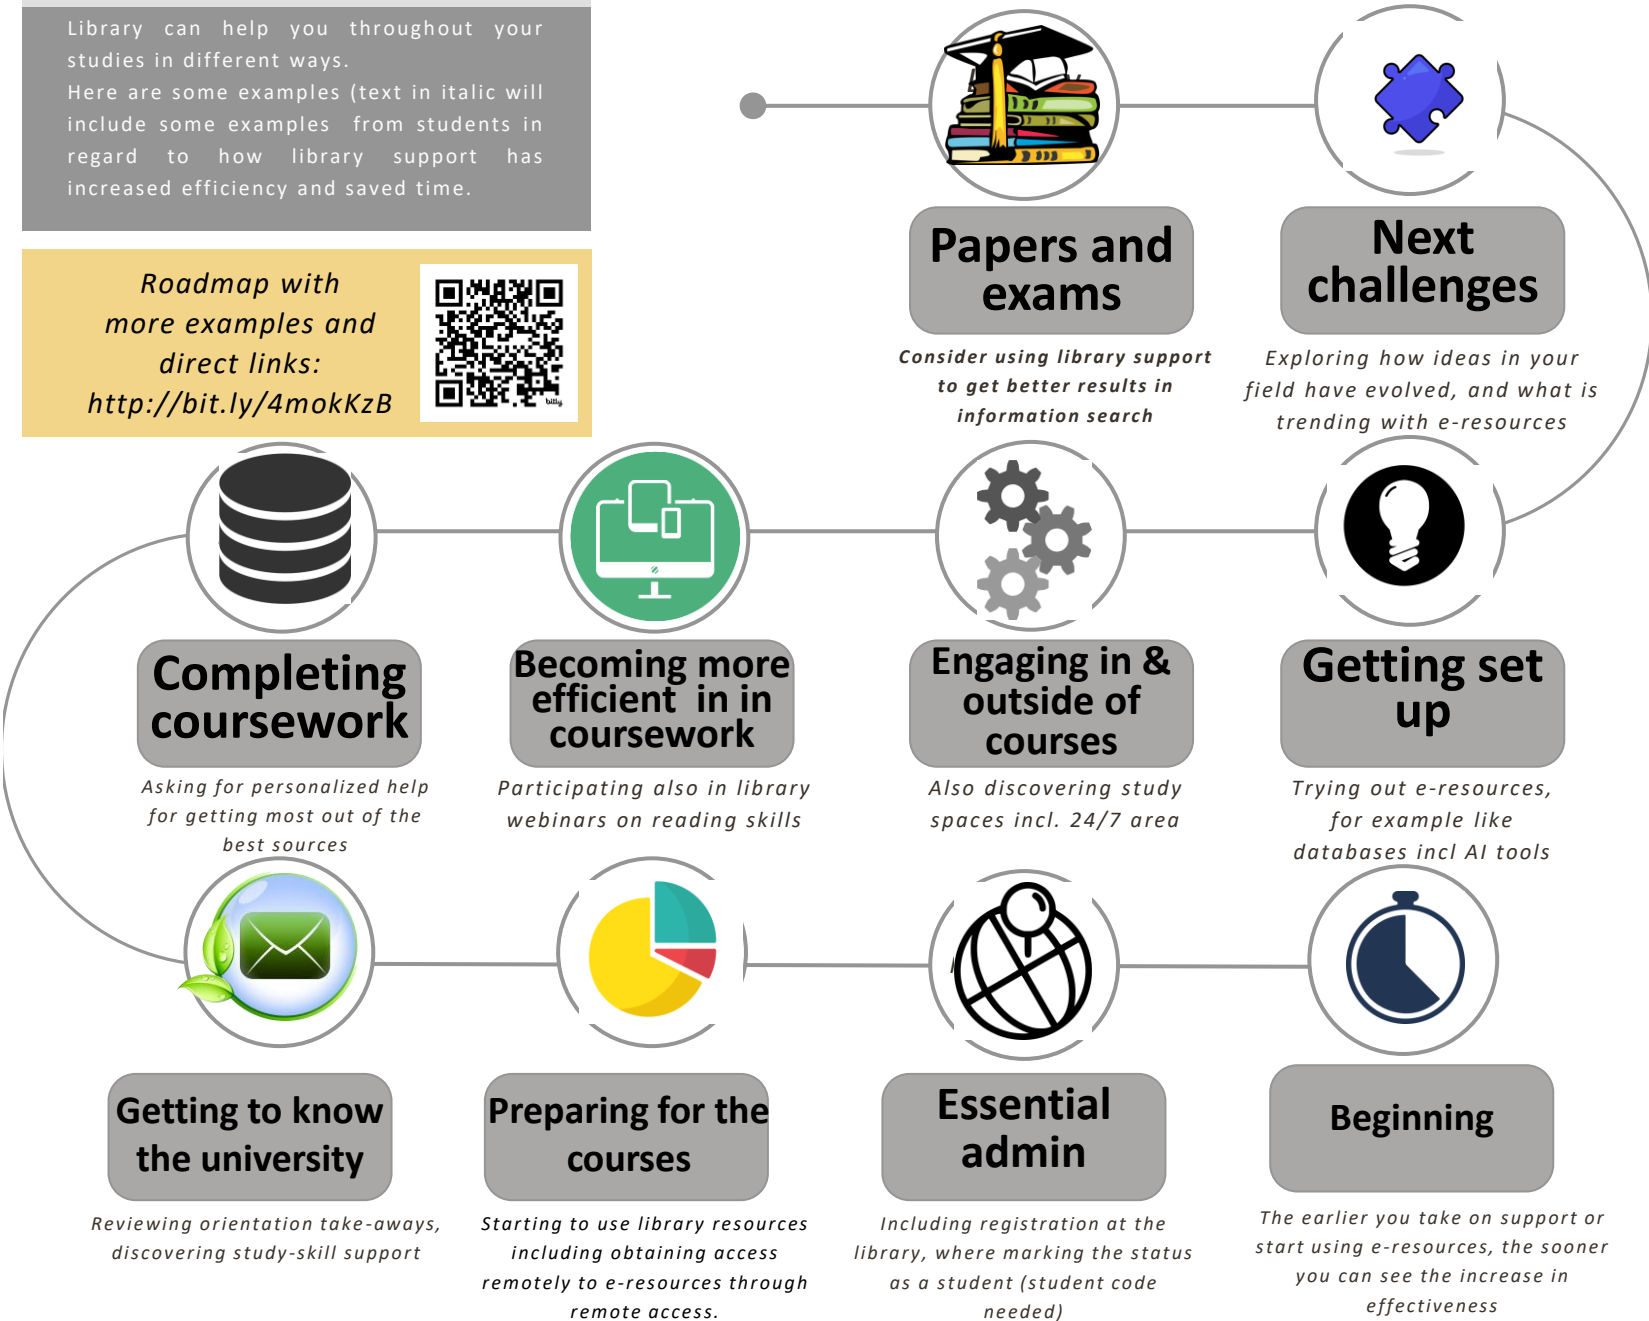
Library can help you throughout your studies in different ways.
Here are some examples (text in italic will include some examples from students in regard to how library support has increased efficiency and saved time.

Roadmap with more examples and direct links: http://bit.ly/4mokKzB

Papers and exams

Consider using library support to get better results in information search

Next challenges

Exploring how ideas in your field have evolved, and what is trending with e-resources

Completing coursework

Asking for personalized help for getting most out of the best sources

Becoming more efficient in in coursework

Participating also in library webinars on reading skills

Engaging in & outside of courses

Also discovering study spaces incl. 24/7 area

Getting set up

Trying out e-resources, for example like databases incl AI tools

Getting to know the university

Reviewing orientation take-aways, discovering study-skill support

Preparing for the courses

Starting to use library resources including obtaining access remotely to e-resources through remote access.

Essential admin

Including registration at the library, where marking the status as a student (student code needed)

Beginning

The earlier you take on support or start using e-resources, the sooner you can see the increase in effectiveness